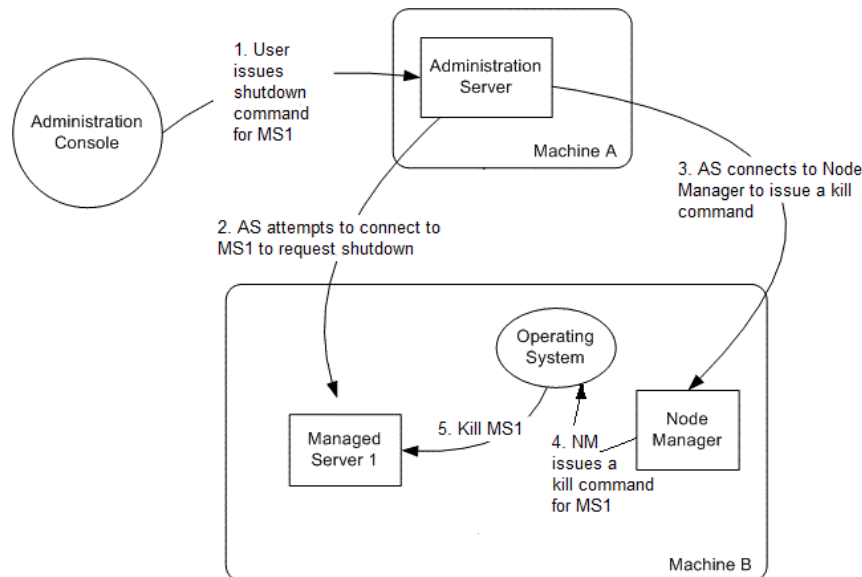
Administration Console

1. User issues shutdown command for MS1

Administration Server

Machine A

3. AS connects to Node Manager to issue a kill command

2. AS attempts to connect to MS1 to request shutdown

Operating System

Managed Server 1

5. Kill MS1

4. NM issues a kill command for MS1

Node Manager

Machine B